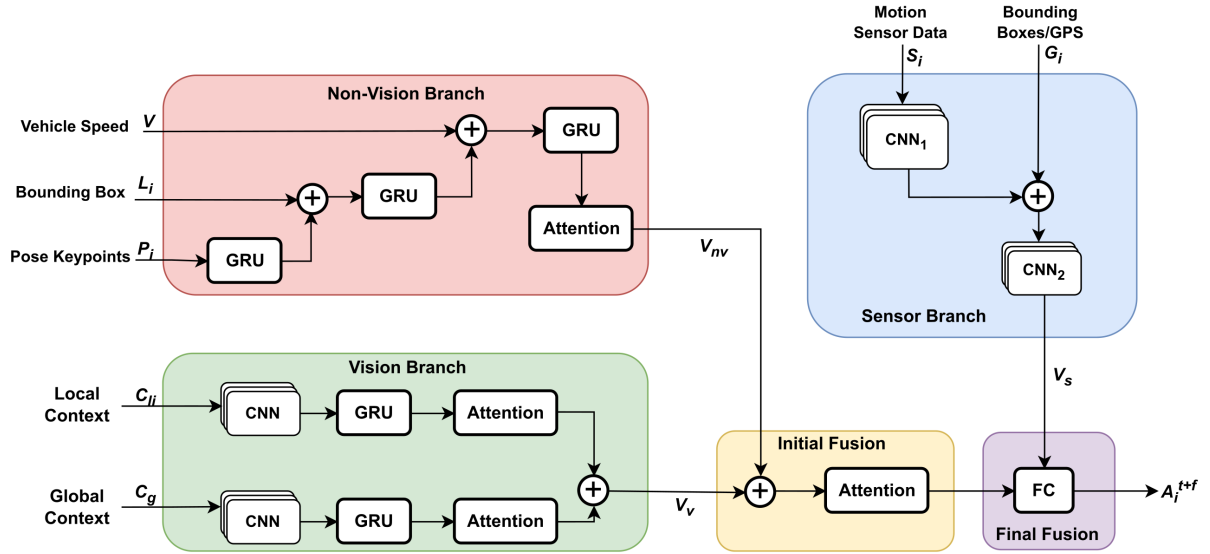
Motion Sensor Data
$S_i$

Bounding Boxes/GPS
$G_i$

Non-Vision Branch

Vehicle Speed $V$

Bounding Box $L_i$

Pose Keypoints $P_i$

GRU

GRU

GRU

Attention

$V_{nv}$

$CNN_1$

$CNN_2$

Sensor Branch

Vision Branch

Local Context $C_{li}$

CNN

GRU

Attention

Global Context $C_g$

CNN

GRU

Attention

$V_v$

Initial Fusion

Attention

$V_s$

FC

Final Fusion

$A_i^{t+f}$